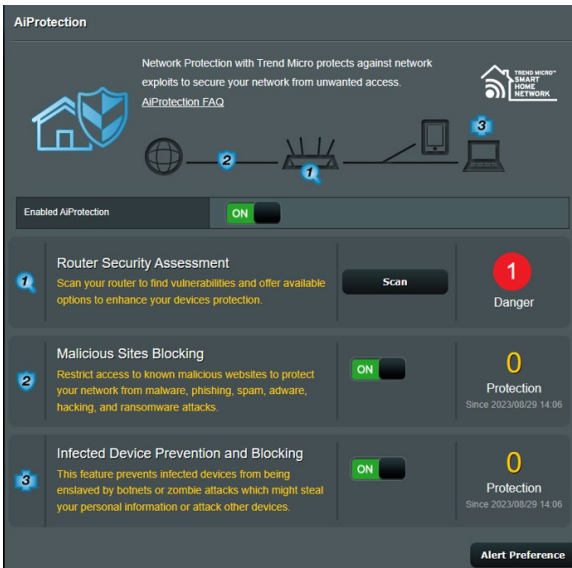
AiProtection

Network Protection with Trend Micro protects against network exploits to secure your network from unwanted access.
AiProtection FAQ

TREND MICRO™ SMART HOME NETWORK

2
1
3

Enabled AiProtection
ON

1
Router Security Assessment
Scan your router to find vulnerabilities and offer available options to enhance your devices protection.
Scan
1
Danger

2
Malicious Sites Blocking
Restrict access to known malicious websites to protect your network from malware, phishing, spam, adware, hacking, and ransomware attacks.
ON
0
Protection
Since 2023/08/29 14:06

3
Infected Device Prevention and Blocking
This feature prevents infected devices from being enslaved by botnets or zombie attacks which might steal your personal information or attack other devices.
ON
0
Protection
Since 2023/08/29 14:06

Alert Preference